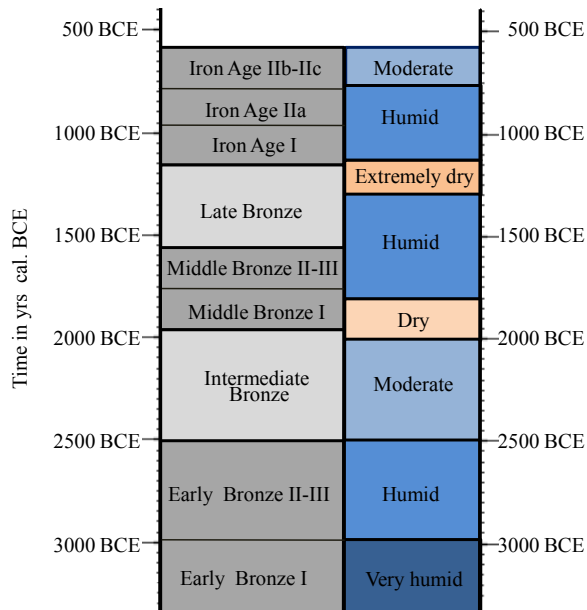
Time in yrs cal. BCE

500 BCE
1000 BCE
1500 BCE
2000 BCE
2500 BCE
3000 BCE

Iron Age IIb-IIc
Iron Age IIa
Iron Age I
Late Bronze
Middle Bronze II-III
Middle Bronze I
Intermediate Bronze
Early Bronze II-III
Early Bronze I

Moderate
Humid
Extremely dry
Humid
Dry
Moderate
Humid
Very humid

500 BCE
1000 BCE
1500 BCE
2000 BCE
2500 BCE
3000 BCE